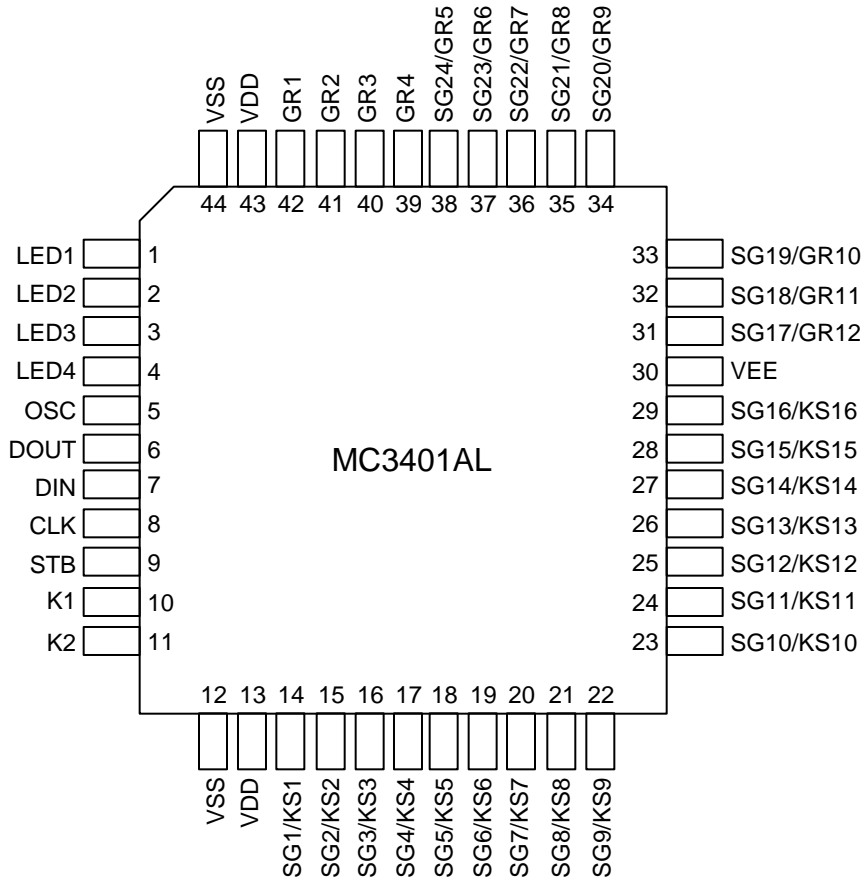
VSS VDD GR1 GR2 GR3 GR4 SG24/GR5 SG23/GR6 SG22/GR7 SG21/GR8 SG20/GR9

44 43 42 41 40 39 38 37 36 35 34

LED1 1
LED2 2
LED3 3
LED4 4
OSC 5
DOUT 6
DIN 7
CLK 8
STB 9
K1 10
K2 11

33 SG19/GR10
32 SG18/GR11
31 SG17/GR12
30 VEE
29 SG16/KS16
28 SG15/KS15
27 SG14/KS14
26 SG13/KS13
25 SG12/KS12
24 SG11/KS11
23 SG10/KS10

MC3401AL

12 13 14 15 16 17 18 19 20 21 22

VSS VDD SG1/KS1 SG2/KS2 SG3/KS3 SG4/KS4 SG5/KS5 SG6/KS6 SG7/KS7 SG8/KS8 SG9/KS9